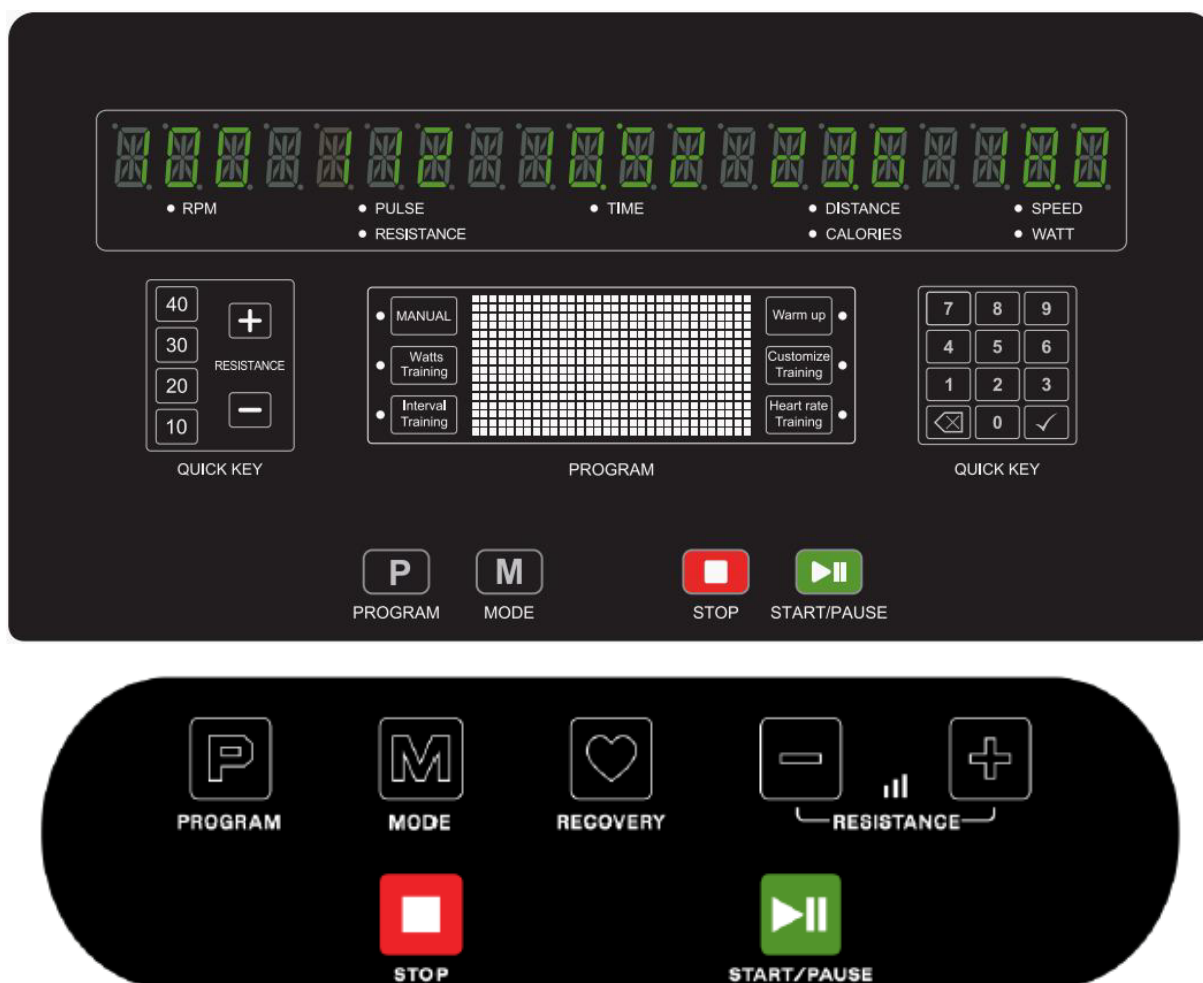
RPM
PULSE
RESISTANCE
TIME
DISTANCE
CALORIES
SPEED
WATT

40
30
20
10
RESISTANCE
QUICK KEY

MANUAL
Watts Training
Interval Training
Warm up
Customize Training
Heart rate Training
PROGRAM

7 8 9
4 5 6
1 2 3
0 ✓
QUICK KEY

P
PROGRAM
M
MODE
STOP
START/PAUSE

PROGRAM
MODE
RECOVERY
RESISTANCE
STOP
START/PAUSE